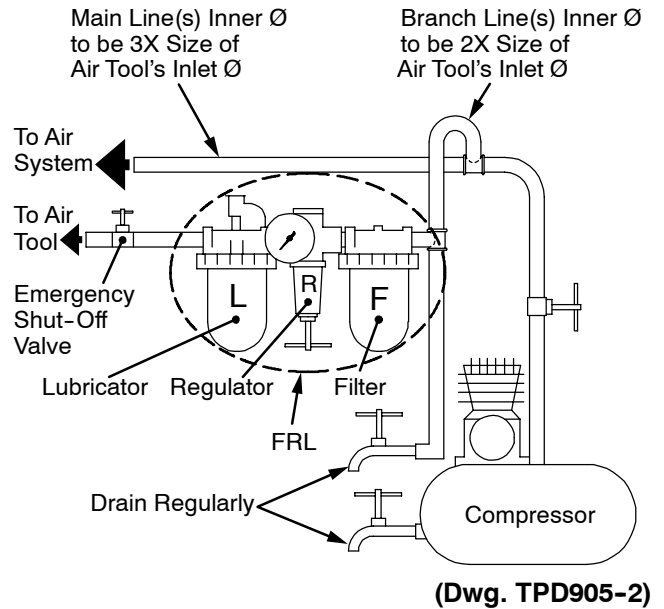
Main Line(s) Inner Ø to be 3X Size of Air Tool's Inlet Ø

Branch Line(s) Inner Ø to be 2X Size of Air Tool's Inlet Ø

To Air System

To Air Tool

Emergency Shut-Off Valve

L

R

F

Lubricator

Regulator

Filter

FRL

Drain Regularly

Compressor

(Dwg. TPD905-2)